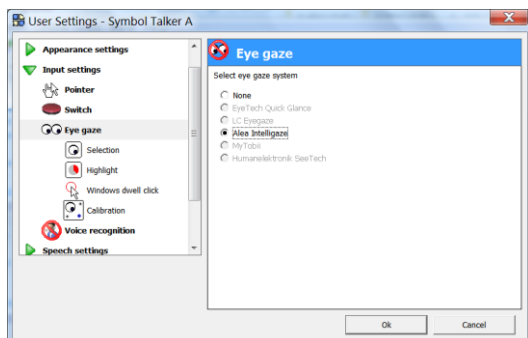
User Settings - Symbol Talker A

Appearance settings
Input settings
Pointer
Switch
Eye gaze
Selection
Highlight
Windows dwell click
Calibration
Voice recognition
Speech settings

Eye gaze

Select eye gaze system

None
EyeTech Quick Glance
LC Eyegaze
Alea Intelligaze
MyTobii
Humanelektronik SeeTech

Ok
Cancel